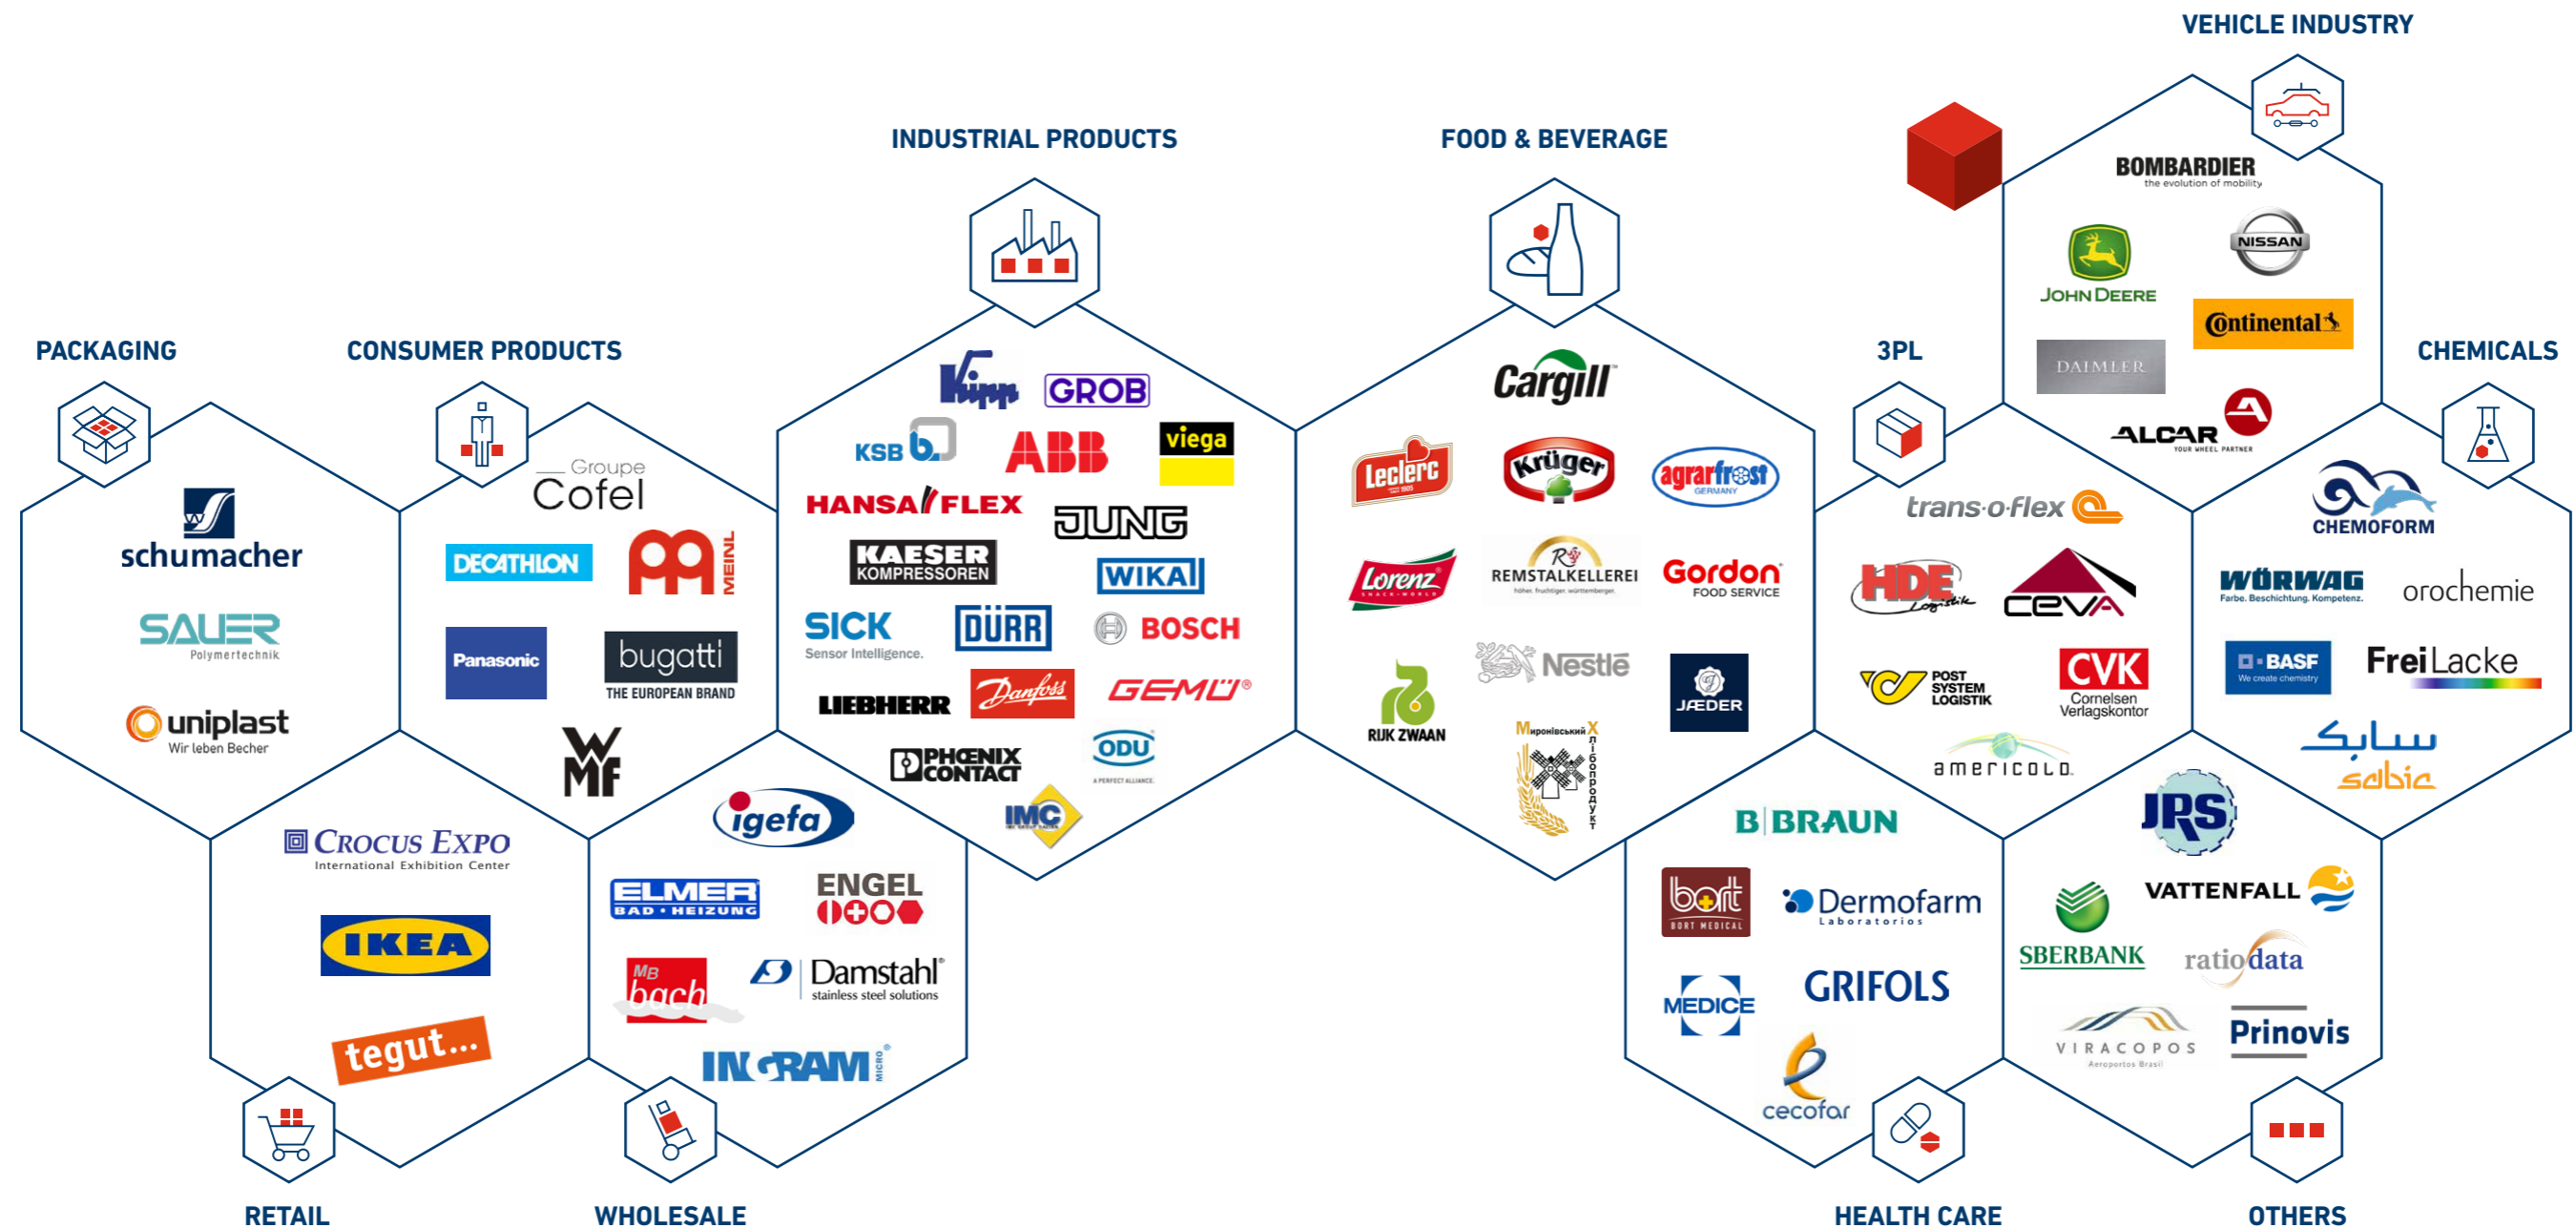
VEHICLE INDUSTRY

BOMBARDIER
the evolution of mobility
JOHN DEERE
NISSAN
Continental
DAIMLER
ALCAR
YOUR WHEEL PARTNER

INDUSTRIAL PRODUCTS

Kipp
GROB
KSB b.
ABB
viega
HANSA FLEX
JUNG
KAESER KOMPRESSOREN
WIKA
SICK Sensor Intelligence.
DÜRR
BOSCH
LIEBHERR
Danfoss
GEMÜ
PHOENIX CONTACT
ODU
A PERFECT ALLIANCE.
IMC

FOOD & BEVERAGE

Cargill
Leclerc
Krüger
agrarfrost GERMANY
Lorenz
REMSTALKELLEREI
Gordon FOOD SERVICE
Nestlé
RIJK ZWAAN
JÆDER
Миронівський хлібопродукт

PACKAGING

schumacher
SAUER Polymertechnik
uniplast
Wir leben Becher

CONSUMER PRODUCTS

Groupe Cofel
DECATHLON
MEINL
Panasonic
bugatti
THE EUROPEAN BRAND
WMF

3PL

trans-o-flex
HDE Logistik
CEVA
POST SYSTEM LOGISTIK
CVK
Cornelsen Verlagskontor
americold

CHEMICALS

CHEMOFORM
WÖRWAG
Farbe. Beschichtung. Kompetenz.
orochemie
BASF
We create chemistry
FreiLacke
سابك
sabic

Crocus Expo
International Exhibition Center
IKEA
tegut...

igefa
ELMER BAD • HEIZUNG
ENGEL
MB bach
Damstahl
stainless steel solutions
INGRAM MICRO

B|BRAUN
bort
BORT MEDICAL
Dermofarm
Laboratorios
MEDICE
GRIFOLS
cecofar

JRS
VATTENFALL
SBERBANK
ratiodata
VIRACOPOS
Aeroportos Brasil
Prinovis

RETAIL
WHOLESALE
HEALTH CARE
OTHERS